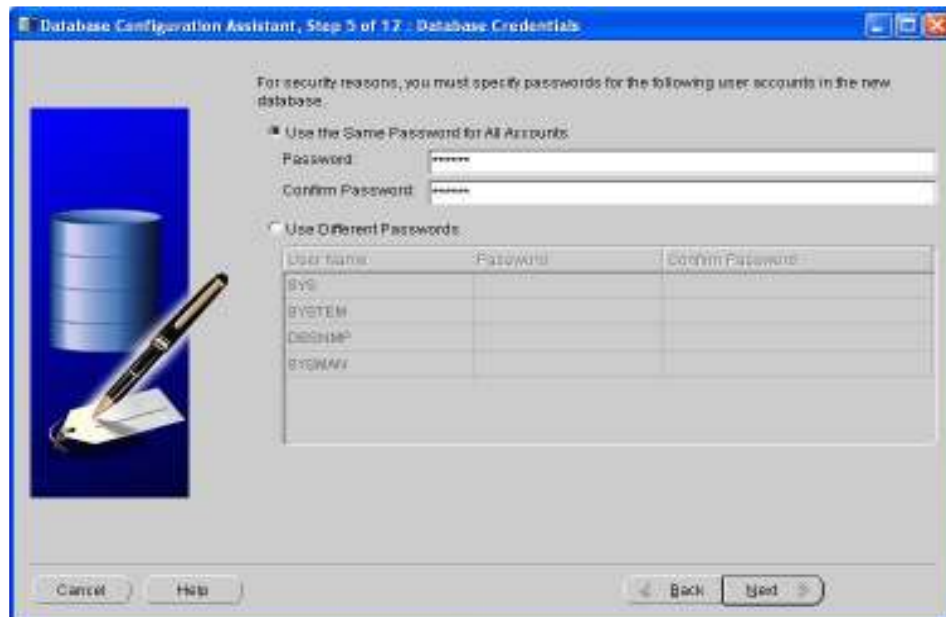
Database Configuration Assistant, Step 5 of 12 : Database Credentials

For security reasons, you must specify passwords for the following user accounts in the new database.

Use the Same Password for All Accounts

Password: *******

Confirm Password: *******

Use Different Passwords

| User Name | Password | Confirm Password |
|---|---|---|
| SYS | | |
| SYSTEM | | |
| DBSNMP | | |
| SYSMAN | | |

Cancel

Help

Back

Next